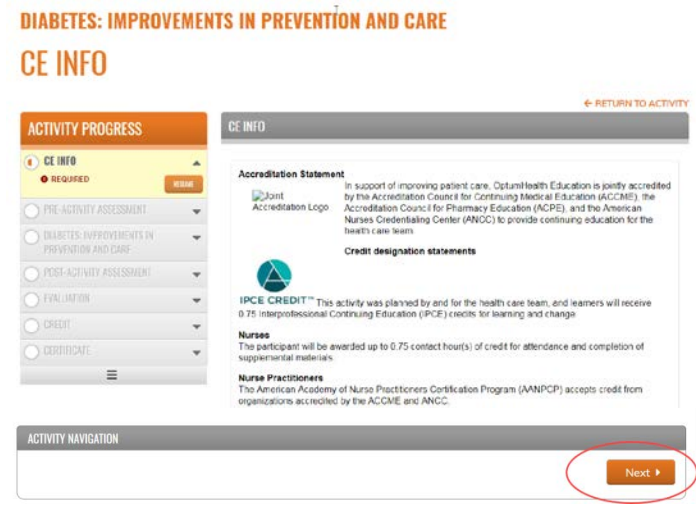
DIABETES: IMPROVEMENTS IN PREVENTION AND CARE

CE INFO

← RETURN TO ACTIVITY

ACTIVITY PROGRESS

CE INFO

REQUIRED

RESUME

PRE-ACTIVITY ASSESSMENT

DIABETES: IMPROVEMENTS IN PREVENTION AND CARE

POST-ACTIVITY ASSESSMENT

EVALUATION

CREDIT

CERTIFICATE

CE INFO

Accreditation Statement

Joint Accreditation Logo

In support of improving patient care, OptumHealth Education is jointly accredited by the Accreditation Council for Continuing Medical Education (ACCME), the Accreditation Council for Pharmacy Education (ACPE), and the American Nurses Credentialing Center (ANCC) to provide continuing education for the health care team.

Credit designation statements

IPCE CREDIT™ This activity was planned by and for the health care team, and learners will receive 0.75 Interprofessional Continuing Education (IPCE) credits for learning and change.

Nurses
The participant will be awarded up to 0.75 contact hour(s) of credit for attendance and completion of supplemental materials.

Nurse Practitioners
The American Academy of Nurse Practitioners Certification Program (AANPCP) accepts credit from organizations accredited by the ACCME and ANCC.

ACTIVITY NAVIGATION

Next ▸